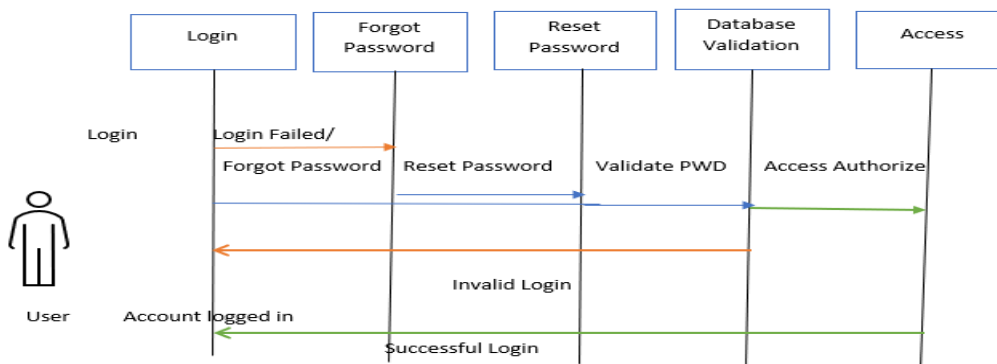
Login

Forgot Password

Reset Password

Database Validation

Access

Login

Login Failed/

Forgot Password

Reset Password

Validate PWD

Access Authorize

Invalid Login

User

Account logged in

Successful Login